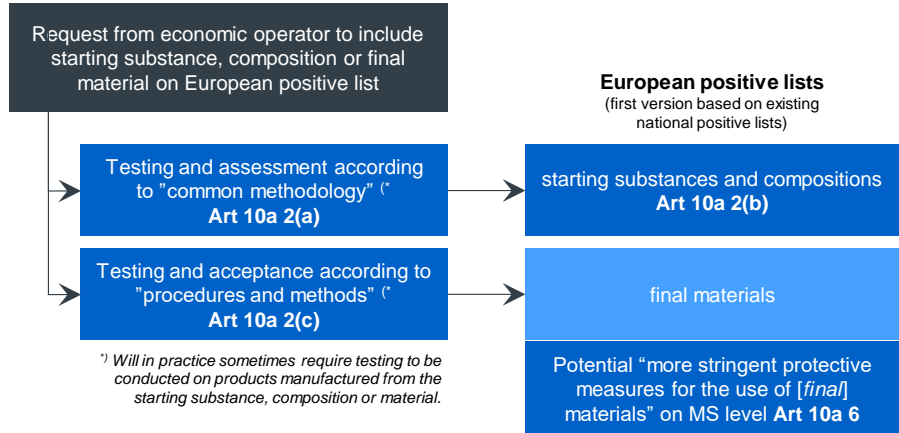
Request from economic operator to include starting substance, composition or final material on European positive list

European positive lists
(first version based on existing national positive lists)

Testing and assessment according to "common methodology" (*
Art 10a 2(a)

starting substances and compositions
Art 10a 2(b)

Testing and acceptance according to "procedures and methods" (*
Art 10a 2(c)

final materials

*) Will in practice sometimes require testing to be conducted on products manufactured from the starting substance, composition or material.

Potential "more stringent protective measures for the use of [final] materials" on MS level Art 10a 6